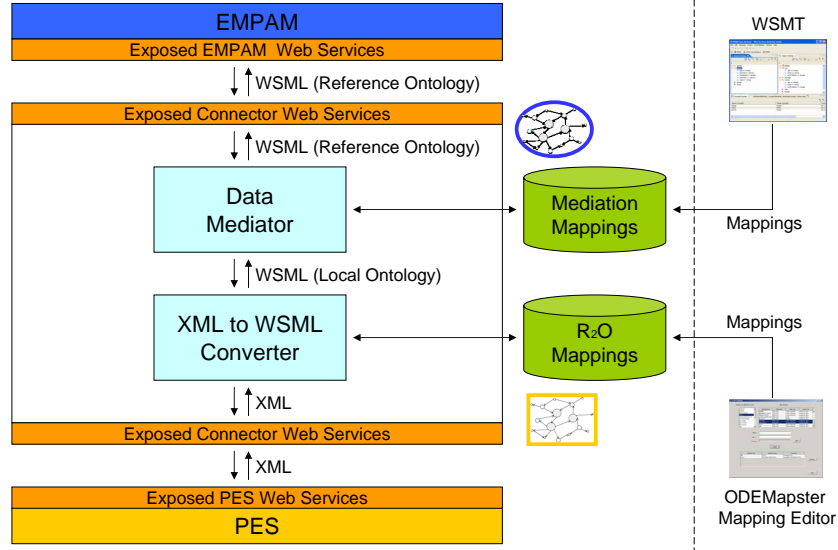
EMPAM

Exposed EMPAM Web Services

WSML (Reference Ontology)

Exposed Connector Web Services

WSML (Reference Ontology)

Data Mediator

Mediation Mappings

WSMT

Mappings

WSML (Local Ontology)

XML to WSML Converter

$R_2O$ Mappings

Mappings

XML

Exposed Connector Web Services

XML

Exposed PES Web Services

PES

ODEMapster Mapping Editor